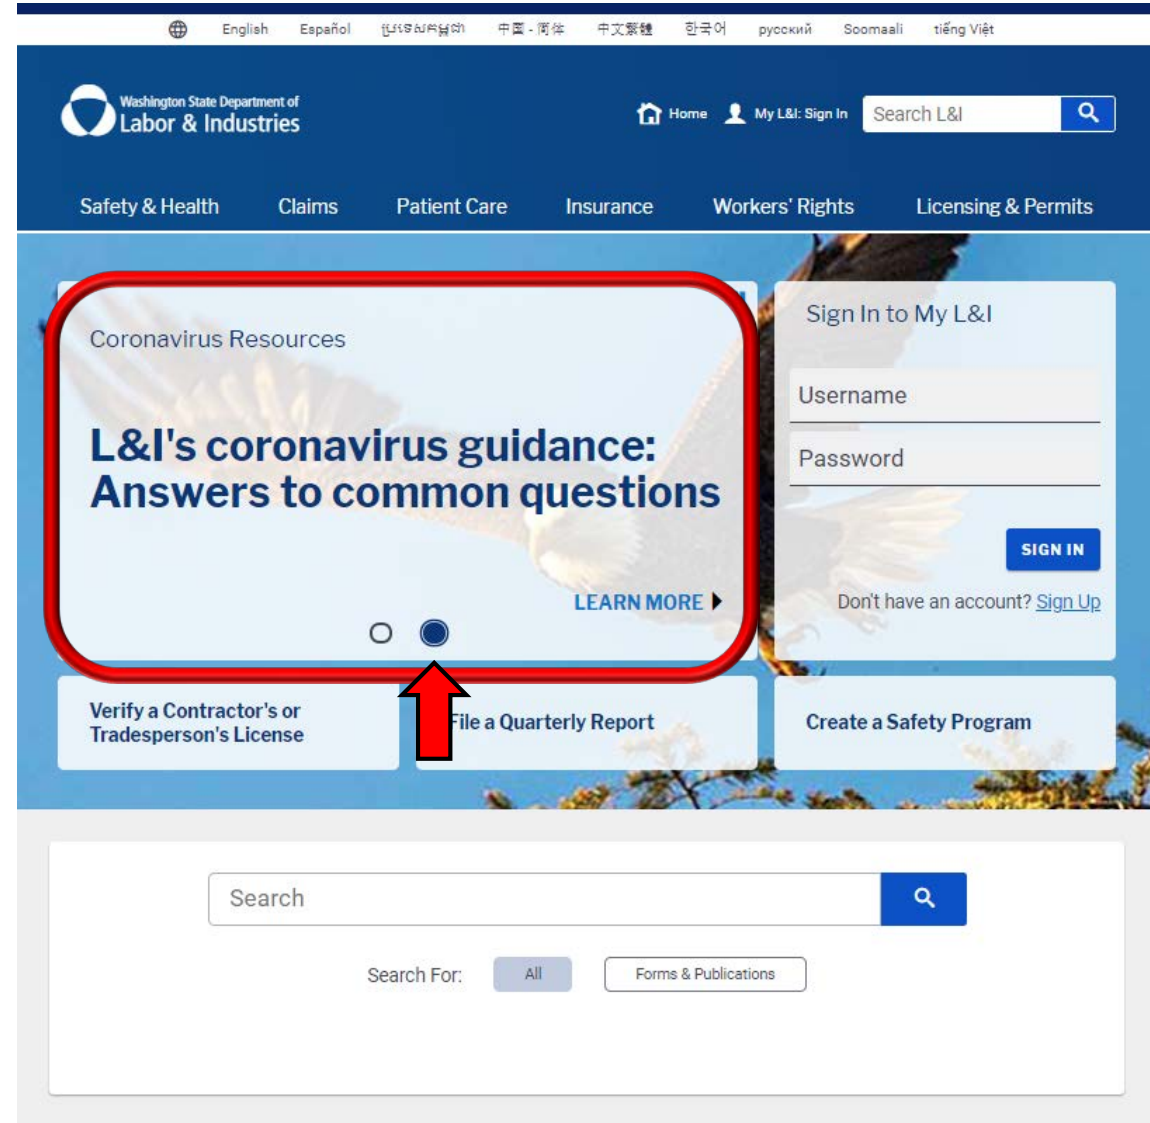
English Español ប្រទេសកម្ពុជា 中国 - 简体 中文繁體 한국어 русский Soomaali tiếng Việt

Washington State Department of Labor & Industries

Home My L&I: Sign In Search L&I

Safety & Health Claims Patient Care Insurance Workers' Rights Licensing & Permits

Coronavirus Resources

L&I's coronavirus guidance: Answers to common questions

LEARN MORE

Sign In to My L&I

Username

Password

SIGN IN

Don't have an account? Sign Up

Verify a Contractor's or Tradesperson's License

File a Quarterly Report

Create a Safety Program

Search

Search For: All Forms & Publications